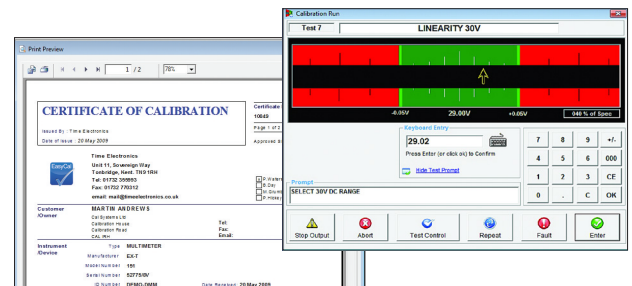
Print Preview

1 / 2

78%

CERTIFICATE OF CALIBRATION

Issued By : Time Electronics

Date of Issue : 20 May 2009

Certificate
10849

Page 1 of 2

Approved B

EasyCal

Time Electronics
Unit 11, Sovereign Way
Tonbridge, Kent. TN9 1RH
Tel: 01732 355993
Fax: 01732 770312
email: mail@timeelectronics.co.uk

P. Waters
B. Day
M. Bhim
P. Hibbs

Customer /Owner
MARTIN ANDREWS
CalSystems Ltd
Calibration House
Calibration Road
CAL 1RH

Tel:
Fax:
Email:

Instrument /Device
Type MULTIMETER
Manufacturer EX-T
Model Number 101
Serial Number 52775/0V
ID Number DEMO-DMM
Date Received: 20 May 2009

Calibration Run

Test 7

LINEARITY 30V

-0.05V

29.00V

+0.05V

046 % of Spec

Keyboard Entry

29.02

Press Enter (or click ok) to Confirm

Hide Test Prompt

Prompt

SELECT 30V DC RANGE

| 7 | 8 | 9 | +/- |
|---|---|---|---|
| 4 | 5 | 6 | 000 |
| 1 | 2 | 3 | CE |
| 0 | . | C | OK |

Stop Output

Abort

Test Control

Repeat

Fault

Enter